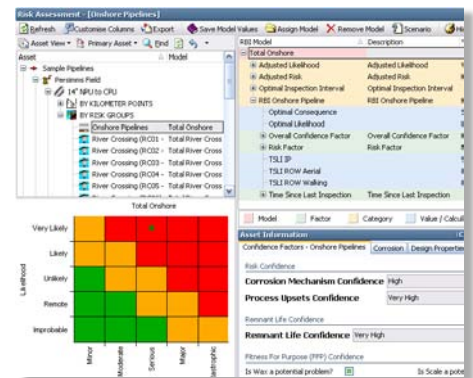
Risk Assessment - [Onshore Pipelines]

Refresh | Customise Columns | Export | Save Model Values | Assign Model | Remove Model | Scenario | Hi

Asset View | Primary Asset | Find

| Asset | Model |
|---|---|
| Sample Pipelines | |
| Persimms Field | |
| 14" NPU to CPU | |
| BY KILOMETER POINTS | |
| BY RISK GROUPS | |
| Onshore Pipelines | Total Onshore |
| River Crossing (RC01 - | Total River Cross |
| River Crossing (RC02 - | Total River Cross |
| River Crossing (RC03 - | Total River Cross |
| River Crossing (RC04 - | Total River Cross |
| River Crossing (RC05 - | Total River Cross |

| RBI Model | Description |
|---|---|
| Total Onshore | |
| Adjusted Likelihood | Adjusted Likelihood |
| Adjusted Risk | Adjusted Risk |
| Optimal Inspection Interval | Optimal Inspection Interval |
| RBI Onshore Pipeline | RBI Onshore Pipeline |
| Optimal Consequence | |
| Optimal Likelihood | |
| Overall Confidence Factor | Overall Confidence Factor |
| Risk Factor | Risk Factor |
| TSLI IP | |
| TSLI ROW Aerial | |
| TSLI ROW Walking | |
| Time Since Last Inspection | Time Since Last Inspection |

Model | Factor | Category | Value / Calcul

Total Onshore

Likelihood

Very Likely

Likely

Unlikely

Remote

Improbable

Minor

Moderate

Serious

Major

Catastrophic

Asset Information

Confidence Factors - Onshore Pipelines | Corrosion | Design Properties

Risk Confidence

Corrosion Mechanism Confidence High

Process Upsets Confidence Very High

Remnant Life Confidence

Remnant Life Confidence Very High

Fitness For Purpose (FFP) Confidence

Is Was a potential problem?

Is Scale a pote